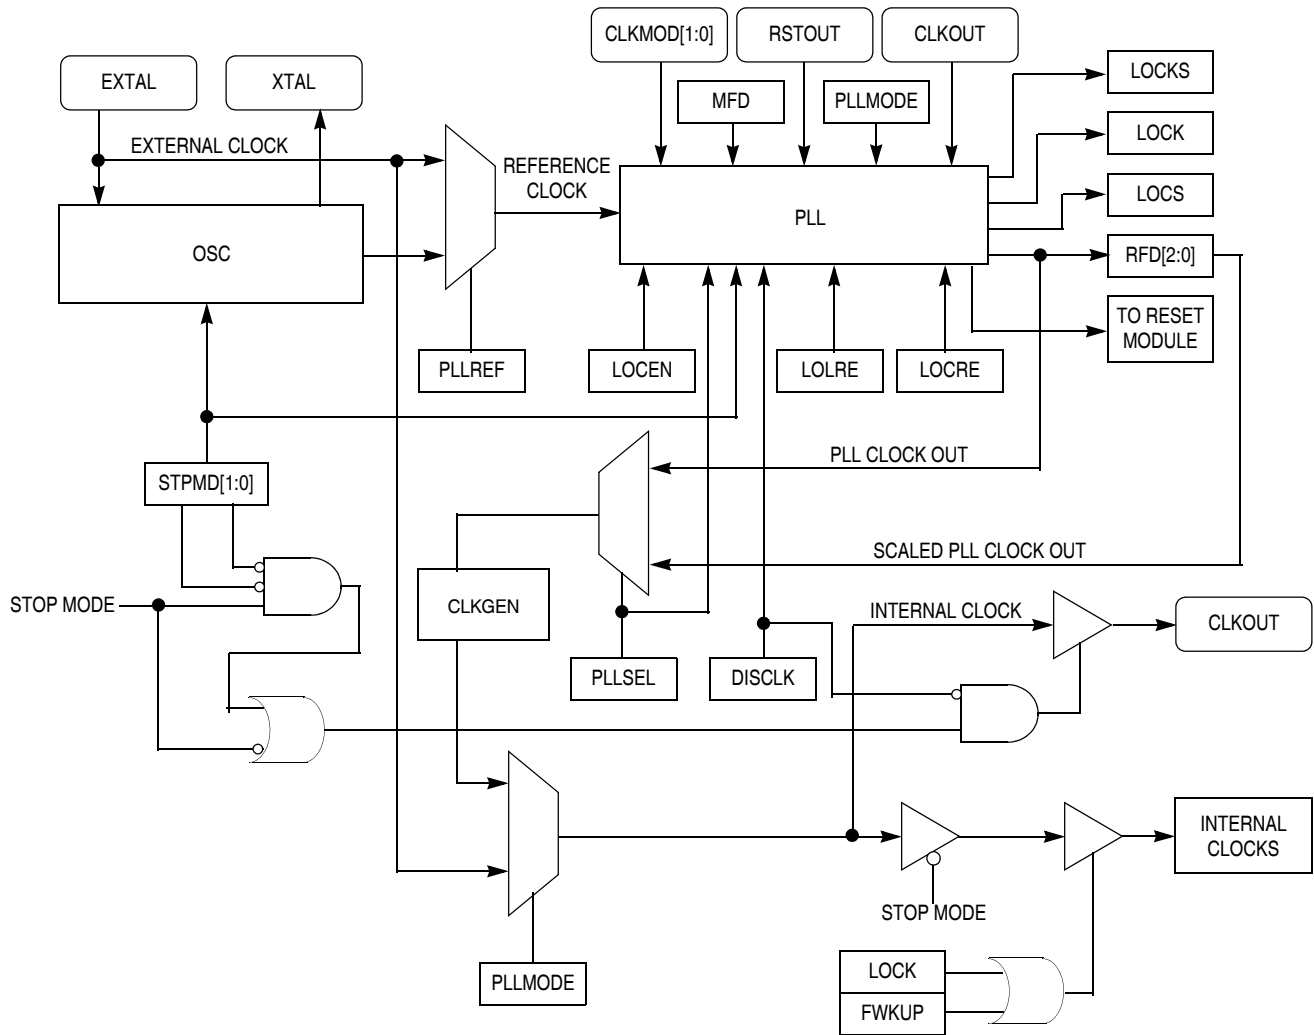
CLKMOD[1:0]
RSTOUT
CLKOUT
EXTAL
XTAL
LOCKS
MFD
PLLMODE
LOCK
EXTERNAL CLOCK
REFERENCE CLOCK
LOCS
PLL
OSC
RFD[2:0]
TO RESET MODULE
PLLREF
LOCEN
LOLRE
LOCRE
PLL CLOCK OUT
STPMD[1:0]
SCALED PLL CLOCK OUT
STOP MODE
CLKGEN
INTERNAL CLOCK
CLKOUT
PLLSEL
DISCLK
INTERNAL CLOCKS
STOP MODE
PLLMODE
LOCK
FWKUP